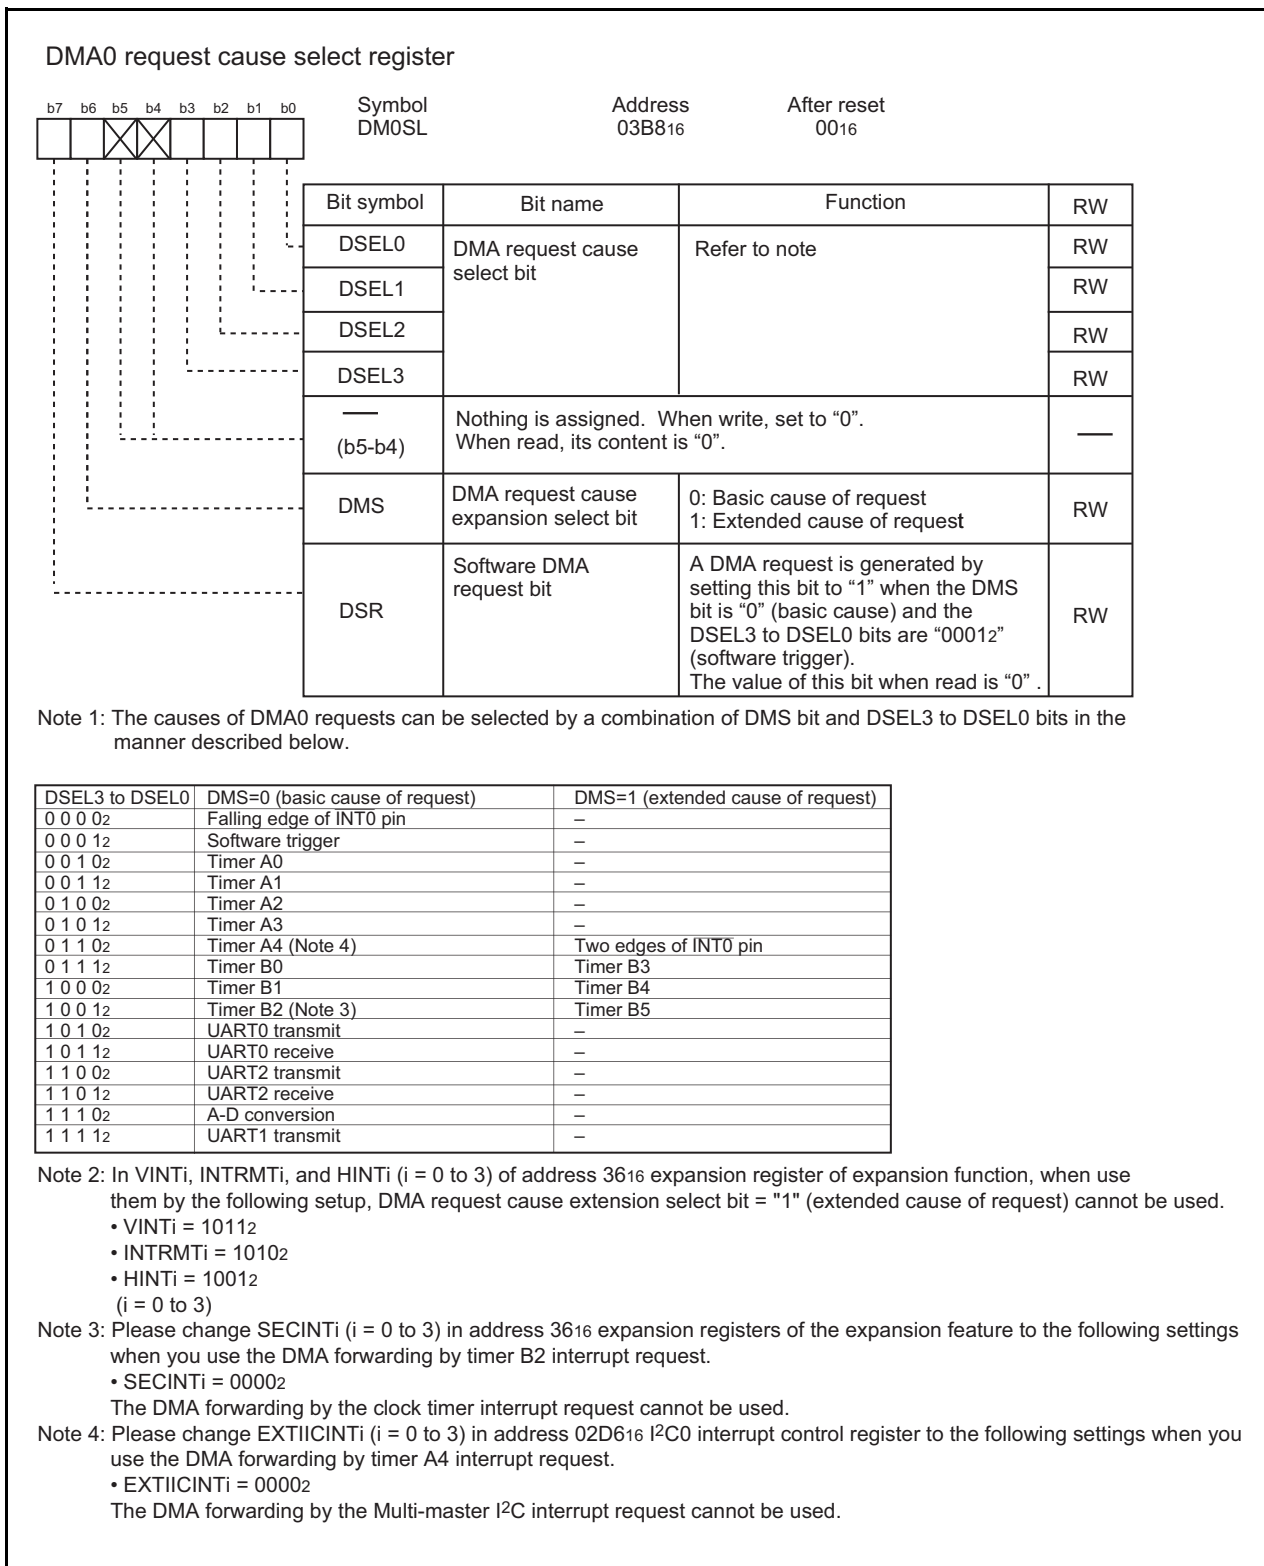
DMA0 request cause select register

b7 b6 b5 b4 b3 b2 b1 b0

Symbol DM0SL

Address $03B8_{16}$

After reset $00_{16}$

| Bit symbol | Bit name | Function | RW |
|---|---|---|---|
| DSEL0 | DMA request cause select bit | Refer to note | RW |
| DSEL1 | | | RW |
| DSEL2 | | | RW |
| DSEL3 | | | RW |
| — (b5-b4) | Nothing is assigned. When write, set to "0". When read, its content is "0". | | — |
| DMS | DMA request cause expansion select bit | 0: Basic cause of request 1: Extended cause of request | RW |
| DSR | Software DMA request bit | A DMA request is generated by setting this bit to "1" when the DMS bit is "0" (basic cause) and the DSEL3 to DSEL0 bits are "$0001_2$" (software trigger). The value of this bit when read is "0" . | RW |

Note 1: The causes of DMA0 requests can be selected by a combination of DMS bit and DSEL3 to DSEL0 bits in the manner described below.

| DSEL3 to DSEL0 | DMS=0 (basic cause of request) | DMS=1 (extended cause of request) |
|---|---|---|
| $0 0 0 0_2$ | Falling edge of $\overline{INT0}$ pin | – |
| $0 0 0 1_2$ | Software trigger | – |
| $0 0 1 0_2$ | Timer A0 | – |
| $0 0 1 1_2$ | Timer A1 | – |
| $0 1 0 0_2$ | Timer A2 | – |
| $0 1 0 1_2$ | Timer A3 | – |
| $0 1 1 0_2$ | Timer A4 (Note 4) | Two edges of $\overline{INT0}$ pin |
| $0 1 1 1_2$ | Timer B0 | Timer B3 |
| $1 0 0 0_2$ | Timer B1 | Timer B4 |
| $1 0 0 1_2$ | Timer B2 (Note 3) | Timer B5 |
| $1 0 1 0_2$ | UART0 transmit | – |
| $1 0 1 1_2$ | UART0 receive | – |
| $1 1 0 0_2$ | UART2 transmit | – |
| $1 1 0 1_2$ | UART2 receive | – |
| $1 1 1 0_2$ | A-D conversion | – |
| $1 1 1 1_2$ | UART1 transmit | – |

Note 2: In VINTi, INTRMTi, and HINTi (i = 0 to 3) of address $36_{16}$ expansion register of expansion function, when use them by the following setup, DMA request cause extension select bit = "1" (extended cause of request) cannot be used.
• VINTi = $1011_2$
• INTRMTi = $1010_2$
• HINTi = $1001_2$
(i = 0 to 3)
Note 3: Please change SECINTi (i = 0 to 3) in address $36_{16}$ expansion registers of the expansion feature to the following settings when you use the DMA forwarding by timer B2 interrupt request.
• SECINTi = $0000_2$
The DMA forwarding by the clock timer interrupt request cannot be used.
Note 4: Please change EXTIICINTi (i = 0 to 3) in address $02D6_{16}$ $I^2C0$ interrupt control register to the following settings when you use the DMA forwarding by timer A4 interrupt request.
• EXTIICINTi = $0000_2$
The DMA forwarding by the Multi-master $I^2C$ interrupt request cannot be used.